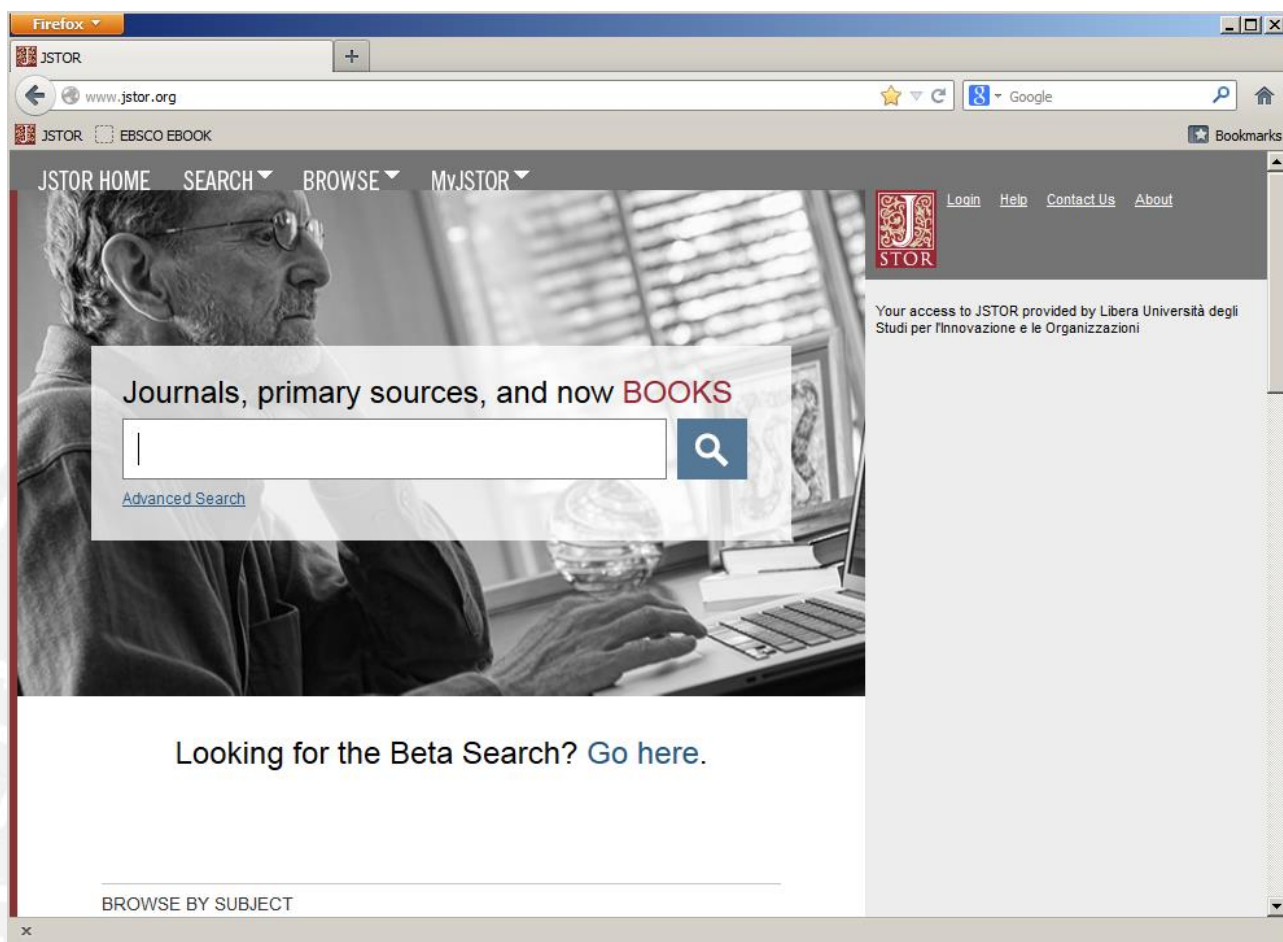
Firefox

JSTOR

+

www.jstor.org

Google

JSTOR EBSCO EBOOK

Bookmarks

JSTOR HOME SEARCH BROWSE MyJSTOR

Login Help Contact Us About

STOR

Your access to JSTOR provided by Libera Università degli Studi per l'Innovazione e le Organizzazioni

Journals, primary sources, and now BOOKS

Advanced Search

Looking for the Beta Search? Go here.

BROWSE BY SUBJECT

x